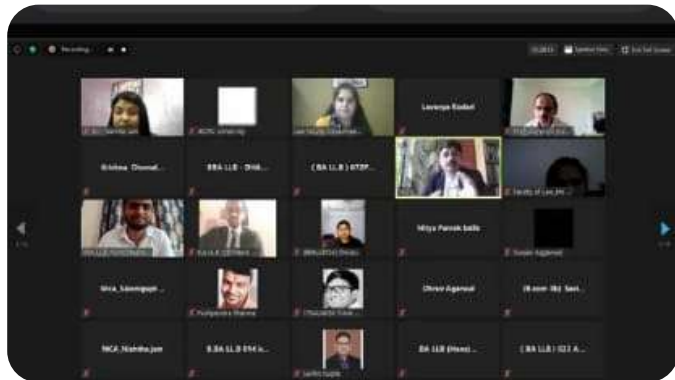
Recording...

Speaker View

Exit Full Screen

Lavanya Kodali

Krishna_Chowdl...

BBA LLB - 0108...

( BA LLB ) 0727...

Faculty of Law_Mi...

Nitya Pareek balla

Sanjay Aggarwal

Vrva_Saxena...

Pushpendra Sharma

Dhruv Agarwal

(B.com .llb) Sast...

NCA_Nishtha jain

B.BA LLB 014 ...

Sachin Gupta

BA LLB (Hons) ...

( BA LLB ) 022 A...